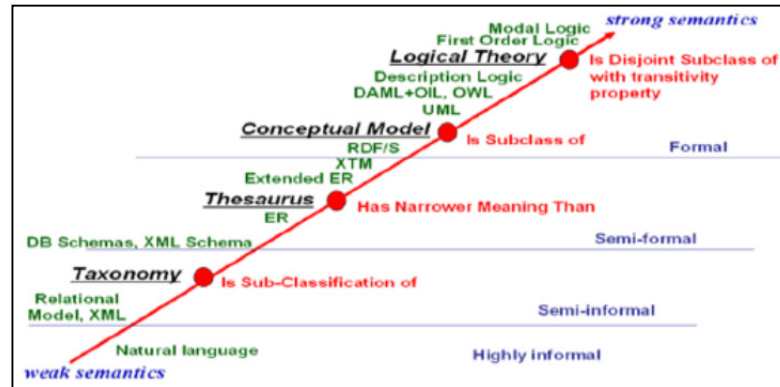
strong semantics

Modal Logic
First Order Logic
Logical Theory
Is Disjoint Subclass of with transitivity property

Description Logic
DAML+OIL, OWL
UML
Conceptual Model
Is Subclass of

RDF/S
XTM
Formal

Extended ER
Thesaurus
Has Narrower Meaning Than
ER

DB Schemas, XML Schema
Semi-formal

Taxonomy
Is Sub-Classification of

Relational Model, XML
Semi-informal

Natural language
Highly informal

weak semantics